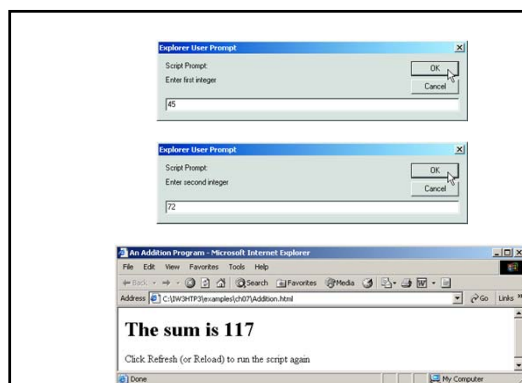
Explorer User Prompt
Script Prompt:
Enter first integer
OK
Cancel
45

Explorer User Prompt
Script Prompt:
Enter second integer
OK
Cancel
72

An Addition Program - Microsoft Internet Explorer
File Edit View Favorites Tools Help
Back Search Favorites Media
Address C:\IW3HTP3\examples\ch07\Addition.html
Go Links

The sum is 117

Click Refresh (or Reload) to run the script again

Done
My Computer